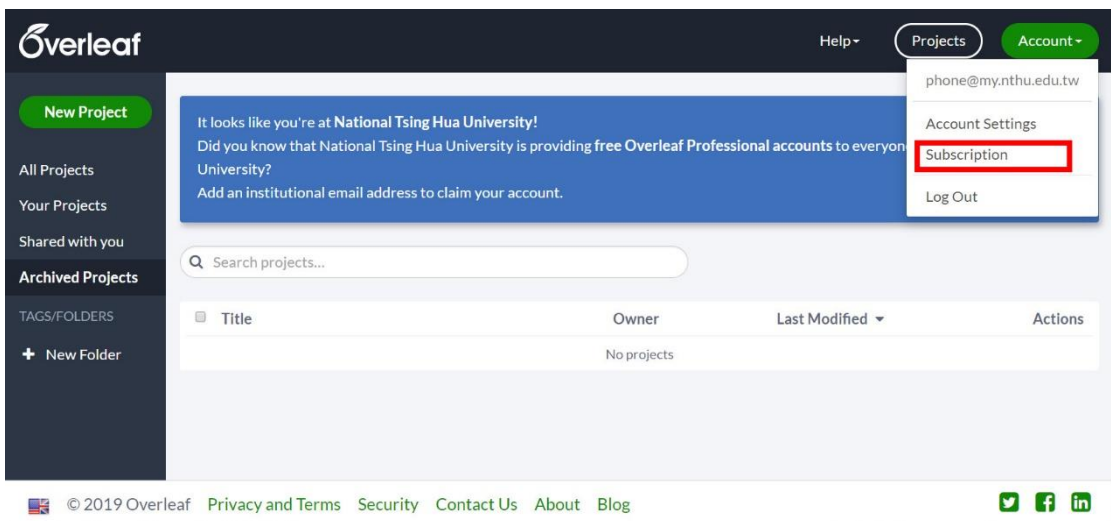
Overleaf

Help▾ Projects Account▾

phone@my.nthu.edu.tw

Account Settings

Subscription

Log Out

New Project

All Projects

Your Projects

Shared with you

Archived Projects

TAGS/FOLDERS

+ New Folder

It looks like you're at **National Tsing Hua University**!
Did you know that National Tsing Hua University is providing **free Overleaf Professional accounts** to everyon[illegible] University?
Add an institutional email address to claim your account.

Search projects...

| Title | Owner | Last Modified ▾ | Actions |
|---|---|---|---|
| | No projects | | |

© 2019 Overleaf Privacy and Terms Security Contact Us About Blog